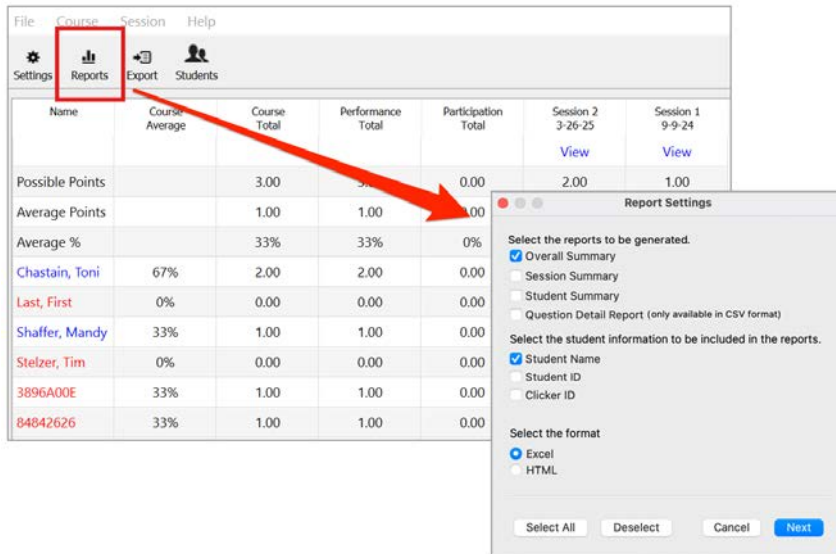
File Course Session Help

Settings Reports Export Students

| Name | Course Average | Course Total | Performance Total | Participation Total | Session 2 3-26-25 View | Session 1 9-9-24 View |
|---|---|---|---|---|---|---|
| Possible Points | | 3.00 | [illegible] | 0.00 | 2.00 | 1.00 |
| Average Points | | 1.00 | 1.00 | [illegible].00 | | |
| Average % | | 33% | 33% | 0% | | |
| Chastain, Toni | 67% | 2.00 | 2.00 | 0.00 | | |
| Last, First | 0% | 0.00 | 0.00 | 0.00 | | |
| Shaffer, Mandy | 33% | 1.00 | 1.00 | 0.00 | | |
| Stelzer, Tim | 0% | 0.00 | 0.00 | 0.00 | | |
| 3896A00E | 33% | 1.00 | 1.00 | 0.00 | | |
| 84842626 | 33% | 1.00 | 1.00 | 0.00 | | |

Report Settings

Select the reports to be generated.
Overall Summary
Session Summary
Student Summary
Question Detail Report (only available in CSV format)

Select the student information to be included in the reports.
Student Name
Student ID
Clicker ID

Select the format
Excel
HTML

Select All Deselect Cancel Next